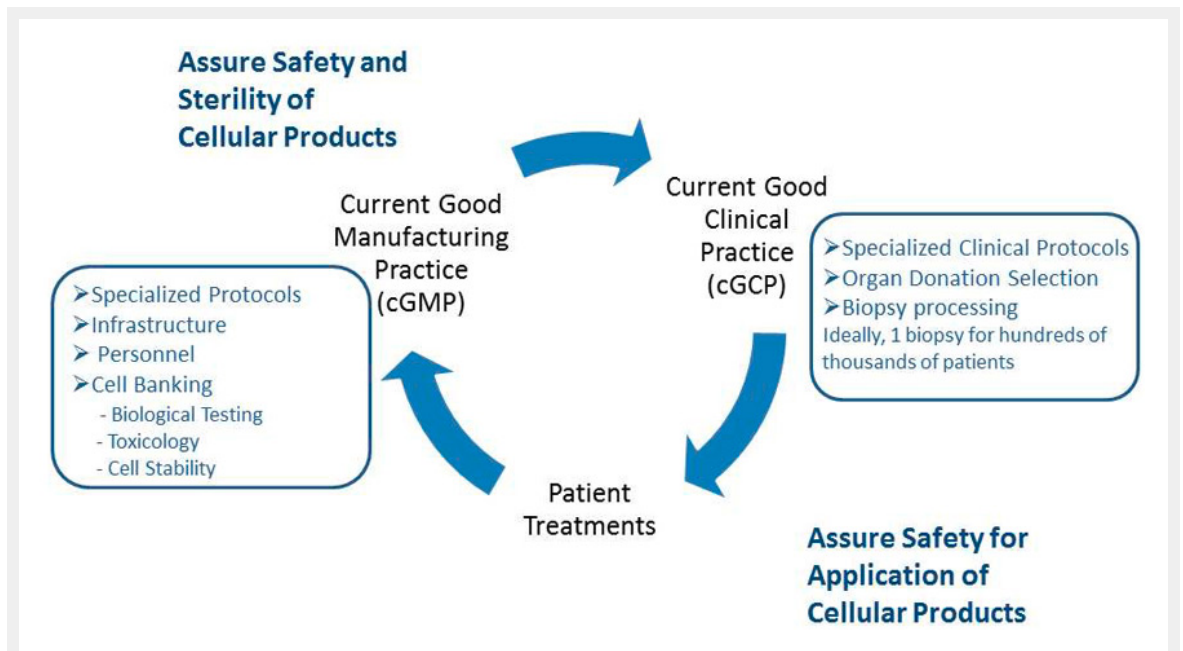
Assure Safety and Sterility of Cellular Products

Current Good Manufacturing Practice (cGMP)

➢Specialized Protocols
➢Infrastructure
➢ Personnel
➢Cell Banking
- Biological Testing
- Toxicology
- Cell Stability

Current Good Clinical Practice (cGCP)

➢Specialized Clinical Protocols
➢Organ Donation Selection
➢Biopsy processing
Ideally, 1 biopsy for hundreds of thousands of patients

Patient Treatments

Assure Safety for Application of Cellular Products